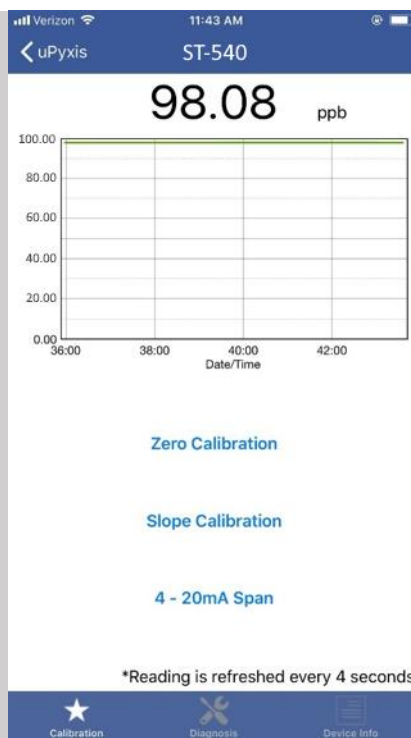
Verizon 11:43 AM

uPyxis ST-540

98.08 ppb

100.00
80.00
60.00
40.00
20.00
0.00

36:00 38:00 40:00 42:00
Date/Time

Zero Calibration

Slope Calibration

4 - 20mA Span

*Reading is refreshed every 4 seconds

Calibration Diagnosis Device Info